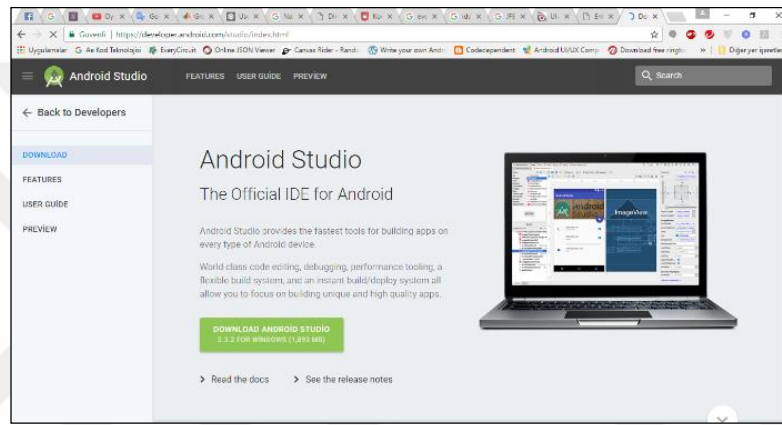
Güvenli | https://developer.android.com/studio/index.html

Uygulamalar G Ae Kod Teknolojisi EveryCircuit Online JSON Viewer Canvas Rider - Randi Write your own Andr Codecependent Android UI/UX Comp Download free ringto » Diğer yer işaretleri

Android Studio FEATURES USER GUIDE PREVIEW Search

← Back to Developers

DOWNLOAD
FEATURES
USER GUIDE
PREVIEW

Android Studio

The Official IDE for Android

Android Studio provides the fastest tools for building apps on every type of Android device.

World class code editing, debugging, performance tooling, a flexible build system, and an instant build/deploy system all allow you to focus on building unique and high quality apps.

DOWNLOAD ANDROID STUDIO
2.3.2 FOR WINDOWS (1,893 MB)

› Read the docs › See the release notes